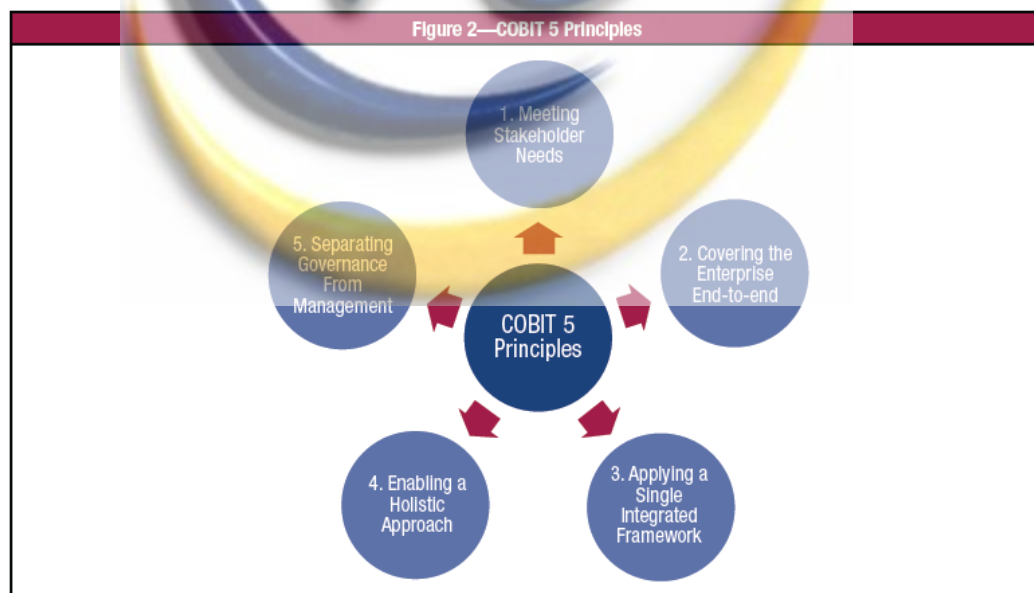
Figure 2—COBIT 5 Principles

1. Meeting Stakeholder Needs

2. Covering the Enterprise End-to-end

COBIT 5 Principles

5. Separating Governance From Management

4. Enabling a Holistic Approach

3. Applying a Single Integrated Framework